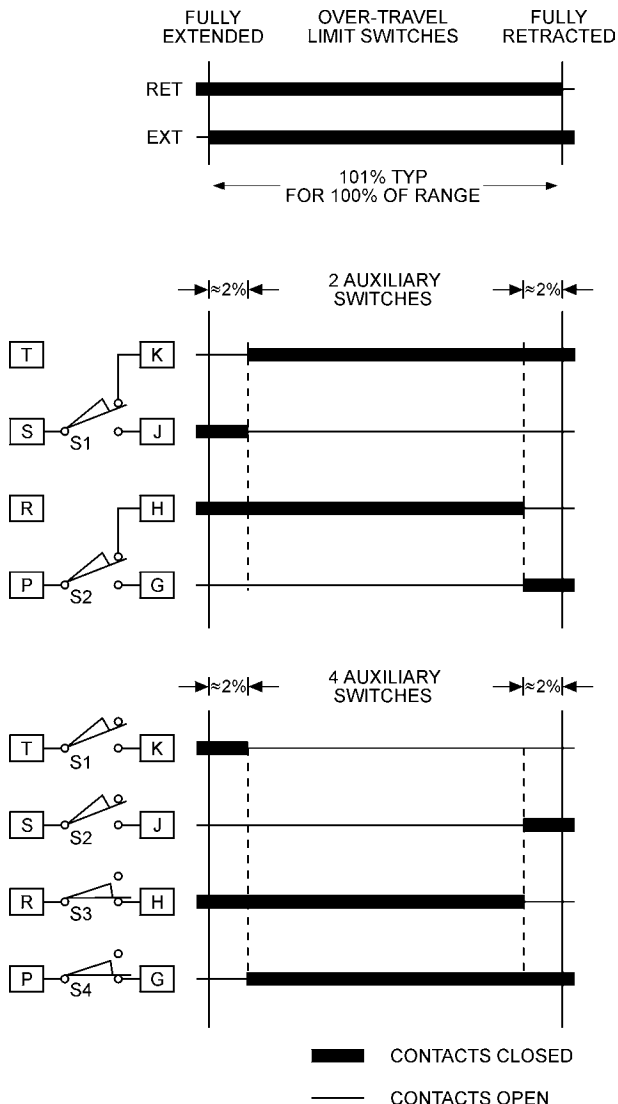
FULLY EXTENDED

OVER-TRAVEL LIMIT SWITCHES

FULLY RETRACTED

RET

EXT

101% TYP FOR 100% OF RANGE

≈2%

2 AUXILIARY SWITCHES

≈2%

T

K

S

S1

J

R

H

P

S2

G

≈2%

4 AUXILIARY SWITCHES

≈2%

T

S1

K

S

S2

J

R

S3

H

P

S4

G

CONTACTS CLOSED

CONTACTS OPEN